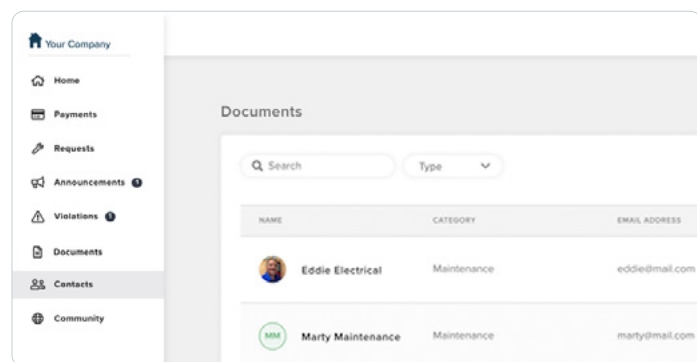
Your Company

Home

Payments

Requests

Announcements

Violations

Documents

Contacts

Community

Documents

Search

Type

| NAME | CATEGORY | EMAIL ADDRESS |
|---|---|---|
| Eddie Electrical | Maintenance | eddie@mail.com |
| MM Marty Maintenance | Maintenance | marty@mail.com |